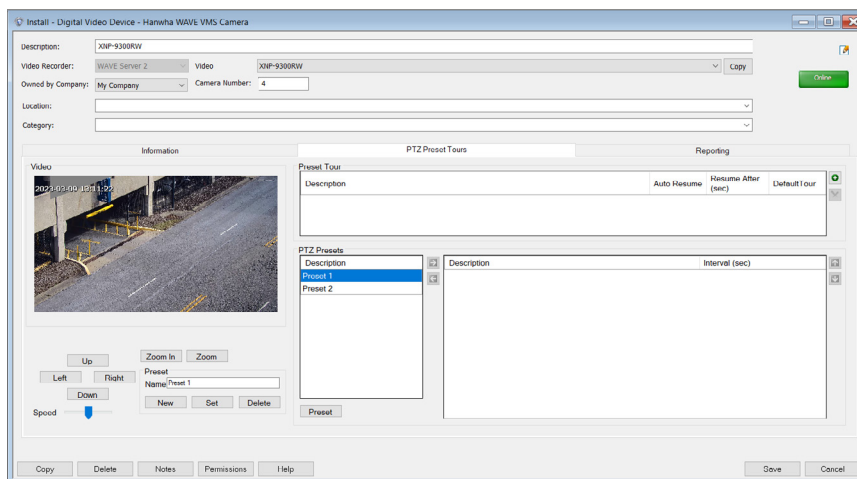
Install - Digital Video Device - Hanwha WAVE VMS Camera

Description: XNP-9300RW

Video Recorder: WAVE Server 2 Video XNP-9300RW Copy

Owned by Company: My Company Camera Number: 4

Online

Location:

Category:

Information PTZ Preset Tours Reporting

Video

2023-03-09 13:11:22

Up
Left Right
Down
Speed

Zoom In Zoom

Preset
Name Preset 1
New Set Delete

Preset Tour

| Description | Auto Resume | Resume After (sec) | Default Tour |
|---|---|---|---|

PTZ Presets

| Description |
|---|
| Preset 1 |
| Preset 2 |

| Description | Interval (sec) |
|---|---|

Preset

Copy Delete Notes Permissions Help Save Cancel